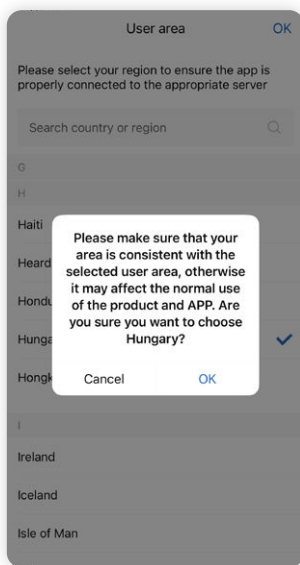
User area
OK

Please select your region to ensure the app is properly connected to the appropriate server

Search country or region

G

H

Haiti

Heard

Hondu

Hunga

Hongk

Please make sure that your area is consistent with the selected user area, otherwise it may affect the normal use of the product and APP. Are you sure you want to choose Hungary?

Cancel
OK

I

Ireland

Iceland

Isle of Man